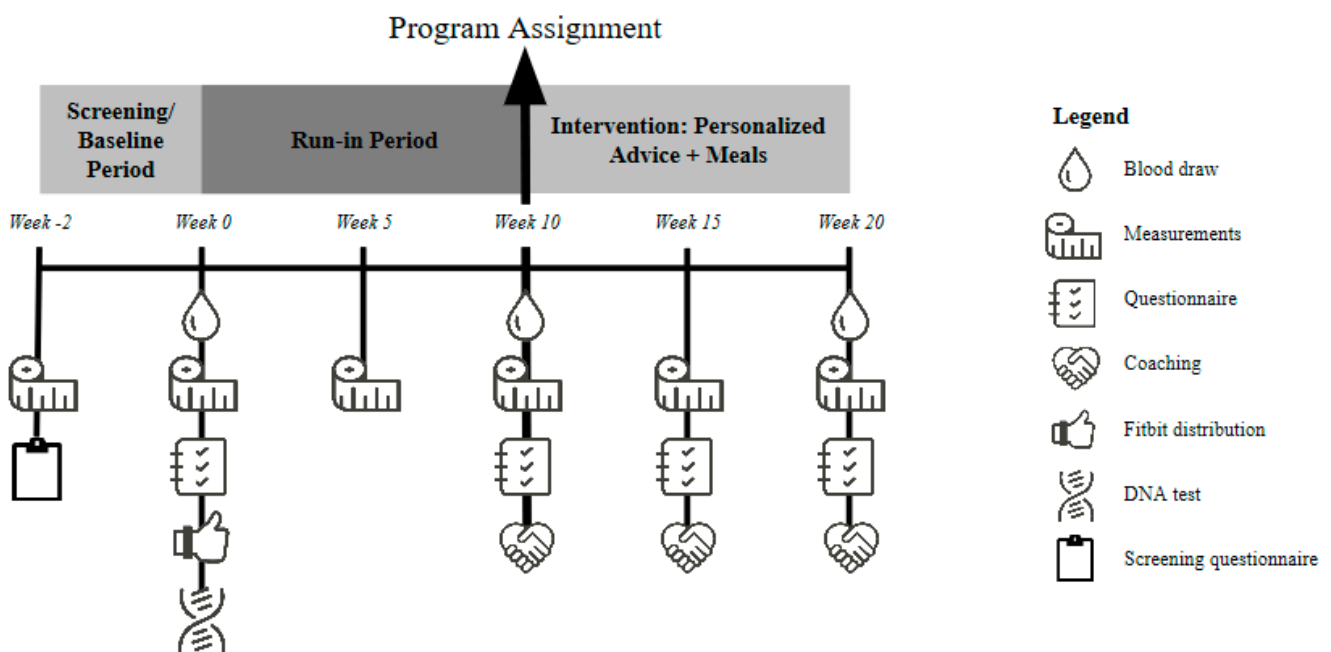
Program Assignment

Screening/ Baseline Period

Run-in Period

Intervention: Personalized Advice + Meals

Week -2

Week 0

Week 5

Week 10

Week 15

Week 20

Legend

Blood draw

Measurements

Questionnaire

Coaching

Fitbit distribution

DNA test

Screening questionnaire